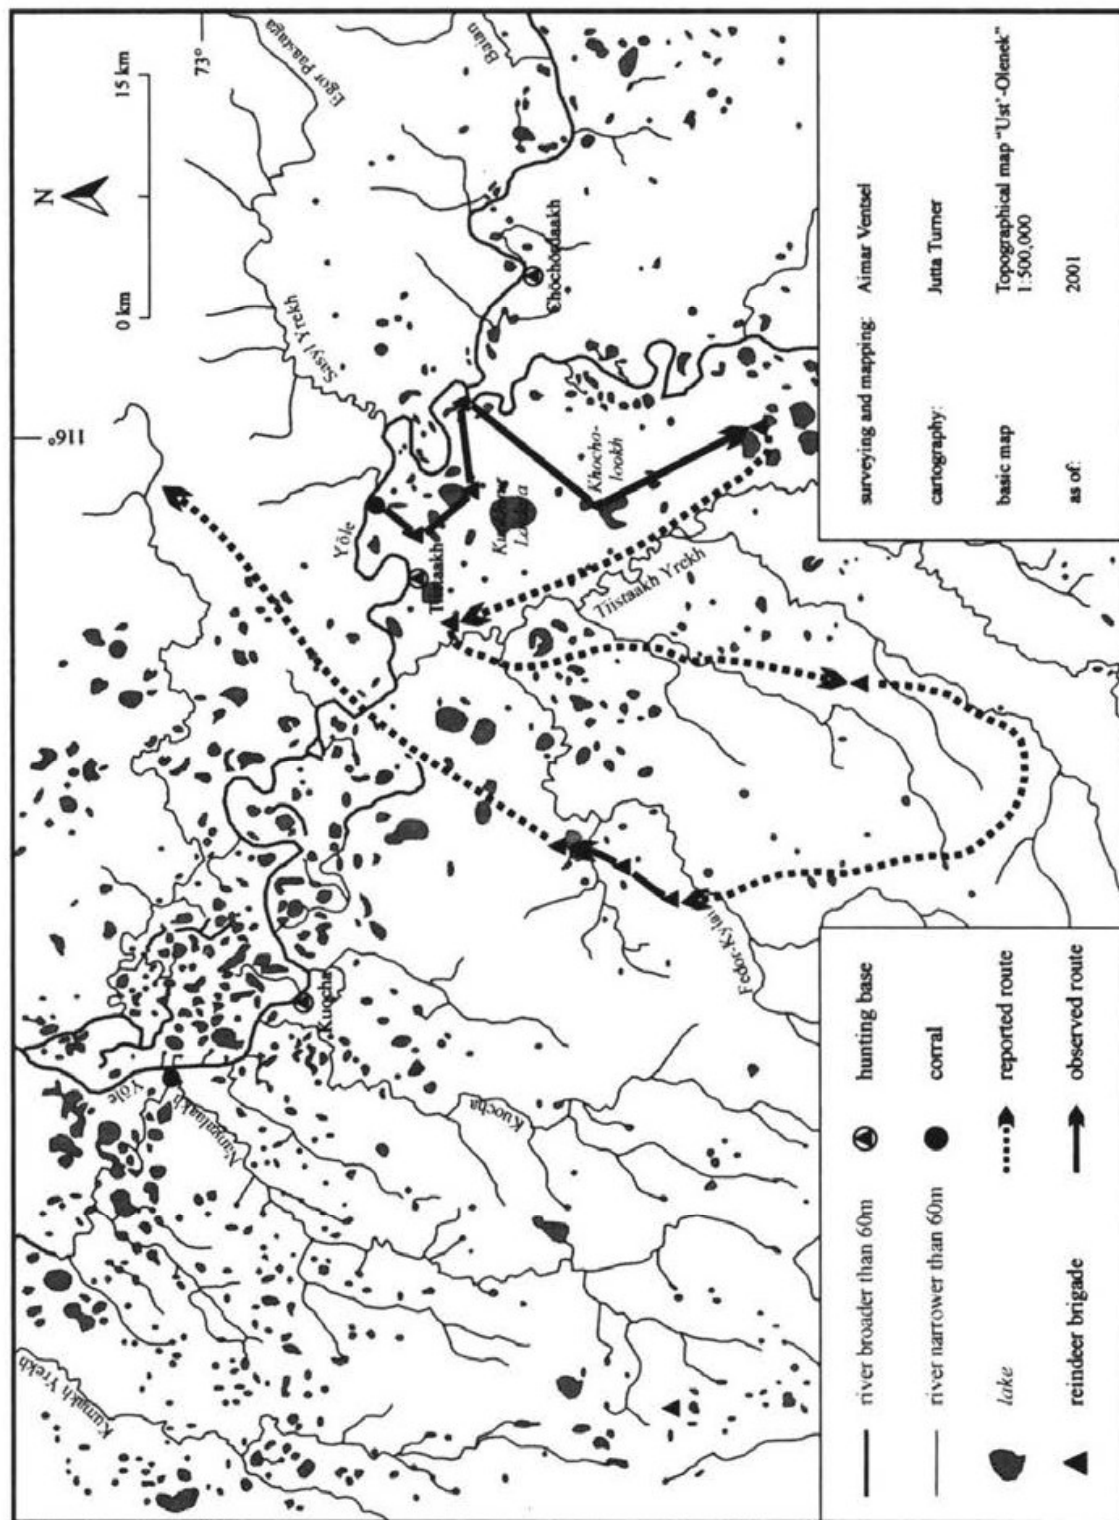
73°
116°
0 km
15 km
N
Egor Paasalaja
Balam
Sasyl Yrekh
Khochoŋdaakh
Khocho-lookh
Yöle
Tiistaakh
Kuocha Lakha
Tiistaakh Yrekh
Fedor-Kylan
Kuocha
Kuocha
Yöle
Nungalaakh
Kumakh Yrekh

surveying and mapping: Aimar Ventsel
cartography: Jutta Turner
basic map: Topographical map "Ust'-Olenek" 1:500,000
as of: 2001

river broader than 60m
river narrower than 60m
lake
reindeer brigade
hunting base
corral
reported route
observed route